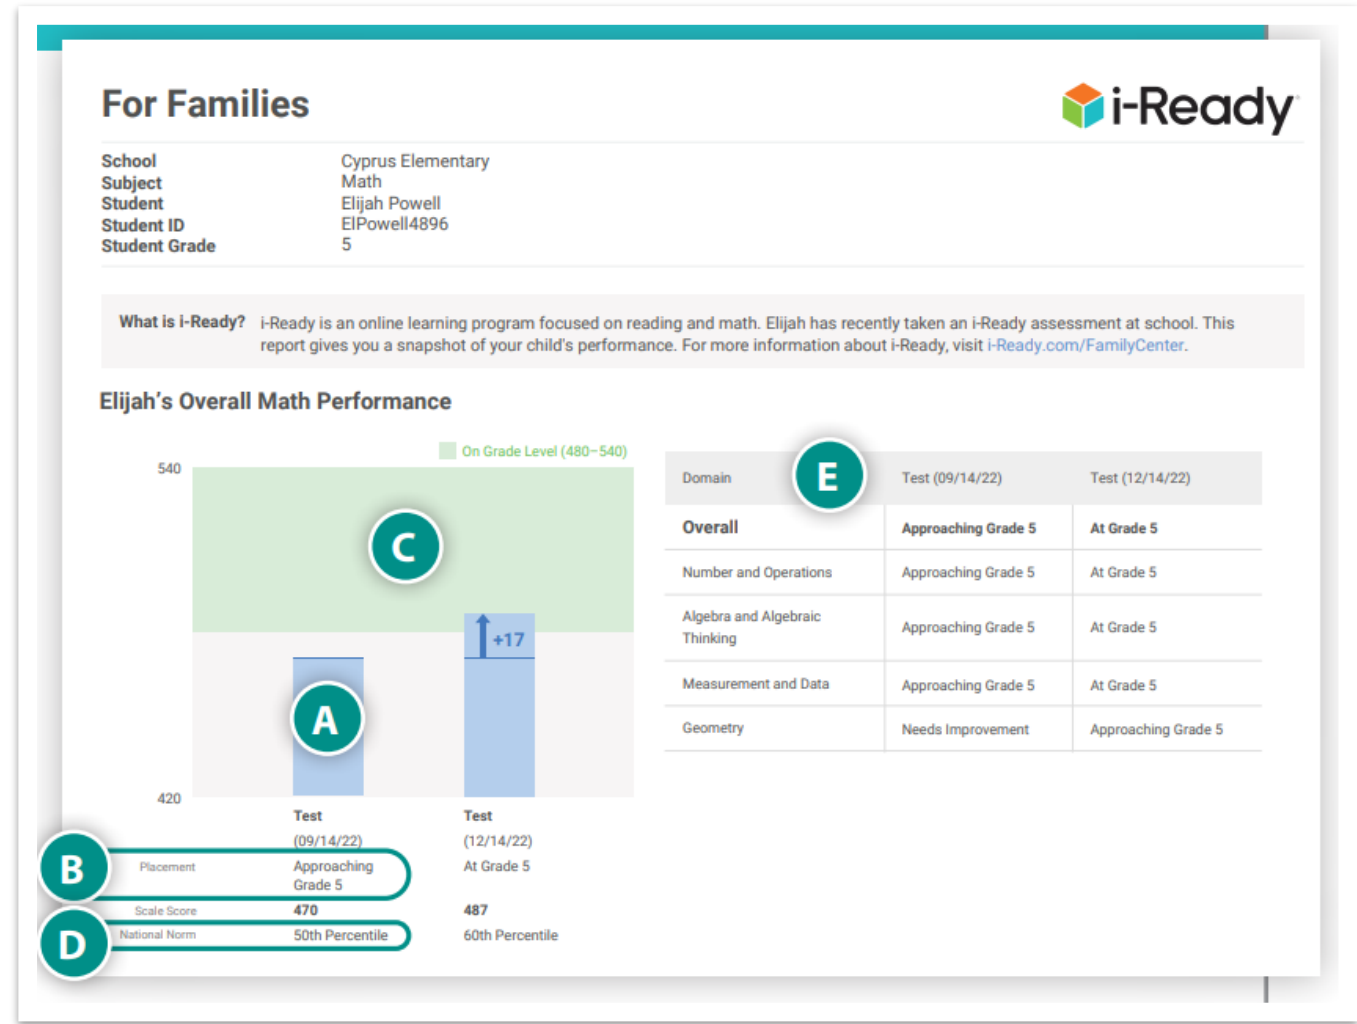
For Families

i-Ready

School Cyprus Elementary
Subject Math
Student Elijah Powell
Student ID ElPowell4896
Student Grade 5

What is i-Ready? i-Ready is an online learning program focused on reading and math. Elijah has recently taken an i-Ready assessment at school. This report gives you a snapshot of your child's performance. For more information about i-Ready, visit i-Ready.com/FamilyCenter.

Elijah's Overall Math Performance

On Grade Level (480–540)

540

C

+17

A

420

Test (09/14/22)

Test (12/14/22)

B

Placement Approaching Grade 5 At Grade 5

Scale Score 470 487

D

National Norm 50th Percentile 60th Percentile

E

| Domain | Test (09/14/22) | Test (12/14/22) |
|---|---|---|
| Overall | Approaching Grade 5 | At Grade 5 |
| Number and Operations | Approaching Grade 5 | At Grade 5 |
| Algebra and Algebraic Thinking | Approaching Grade 5 | At Grade 5 |
| Measurement and Data | Approaching Grade 5 | At Grade 5 |
| Geometry | Needs Improvement | Approaching Grade 5 |